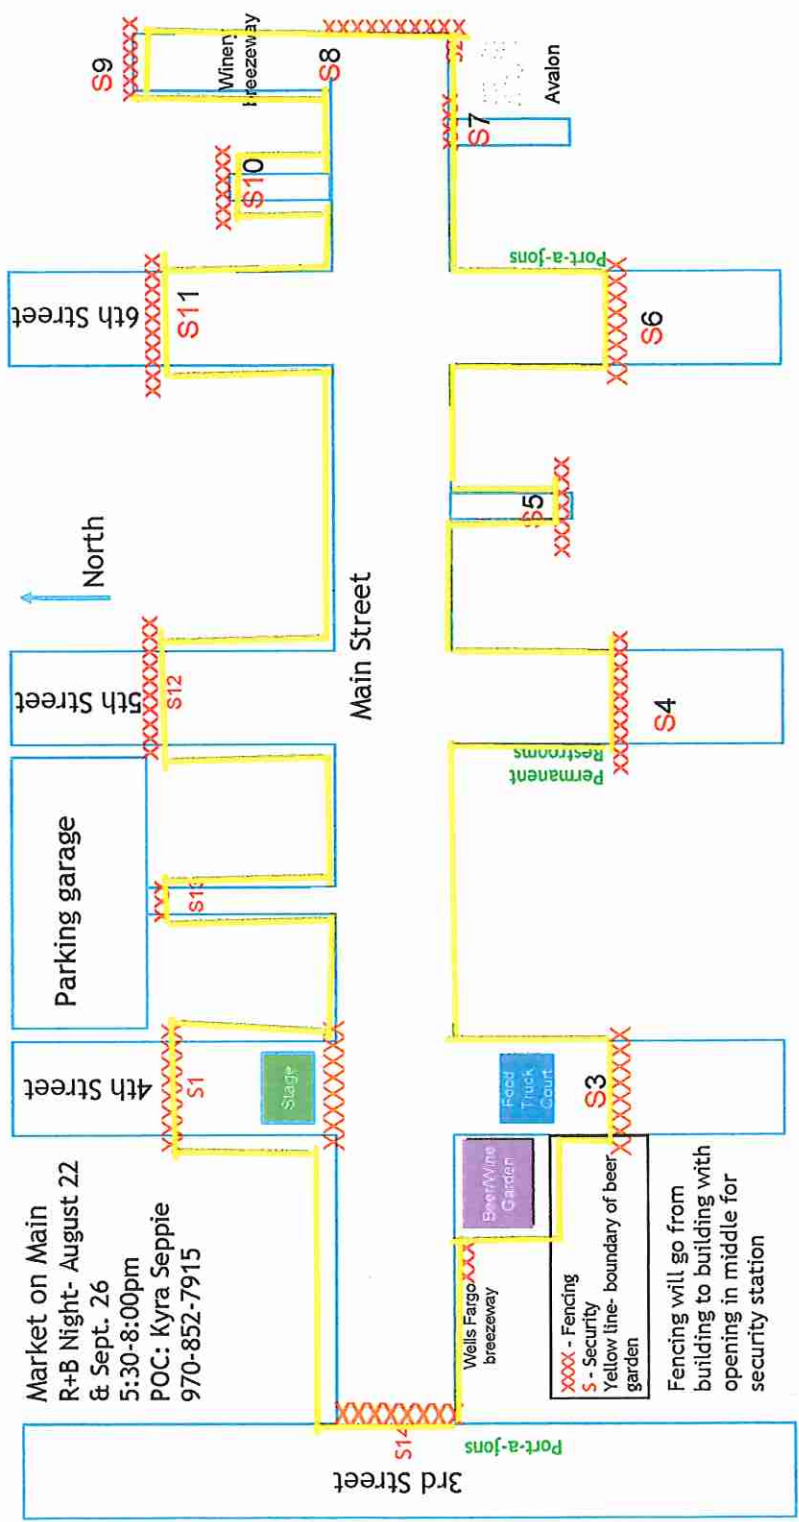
Market on Main
R+B Night- August 22 & Sept. 26
5:30-8:00pm
POC: Kyra Seppie
970-852-7915

North

Main Street

3rd Street
4th Street
5th Street
6th Street
Parking garage

Stage
Food Truck Court
Beer/Wine Garden
Wells Fargo breezeway
Winery breezeway
Avalon
Port-a-Jons
Port-a-Jons
Permanent Restrooms

S1
S3
S4
S5
S6
S7
S8
S9
S10
S11
S12
S13
S14

XXXX - Fencing
S - Security
Yellow line- boundary of beer garden

Fencing will go from building to building with opening in middle for security station